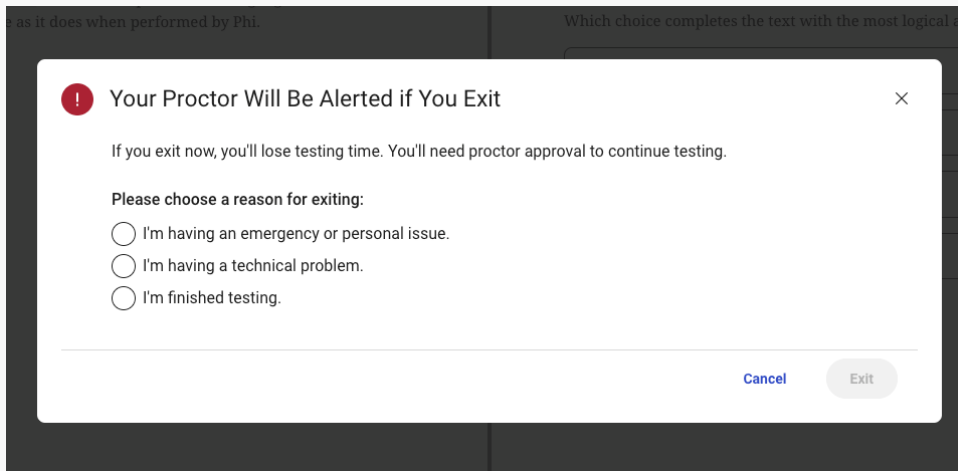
e as it does when performed by Phi.

Which choice completes the text with the most logical a

!

Your Proctor Will Be Alerted if You Exit

×

If you exit now, you'll lose testing time. You'll need proctor approval to continue testing.

Please choose a reason for exiting:

I'm having an emergency or personal issue.

I'm having a technical problem.

I'm finished testing.

Cancel

Exit